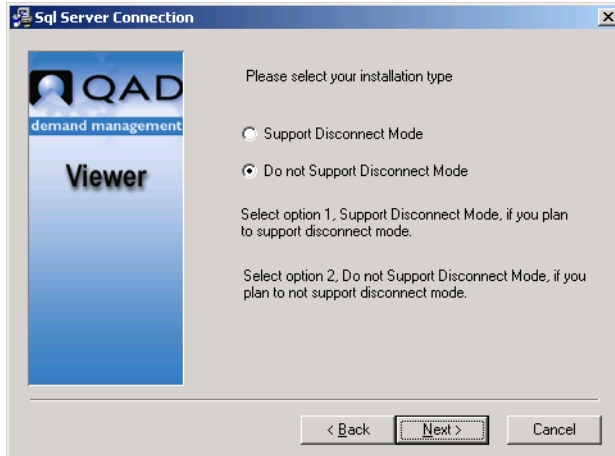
Sql Server Connection

QAD
demand management
Viewer

Please select your installation type

Support Disconnect Mode

Do not Support Disconnect Mode

Select option 1, Support Disconnect Mode, if you plan to support disconnect mode.

Select option 2, Do not Support Disconnect Mode, if you plan to not support disconnect mode.

< Back
Next >
Cancel